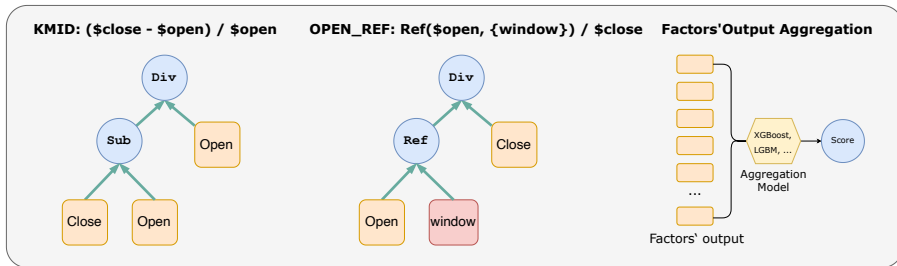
KMID: ($close - $open) / $open

Div

Sub

Open

Close

Open

OPEN_REF: Ref($open, {window}) / $close

Div

Ref

Close

Open

window

Factors'Output Aggregation

...

XGBoost, LGBM, ...

Aggregation Model

Score

Factors' output